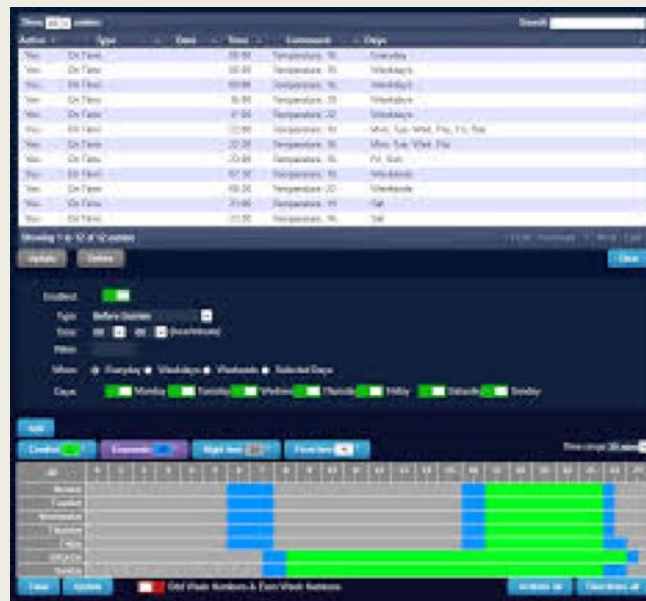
Show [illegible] entries Search:

| Active | Type | Date | Time | Command | Days |
|---|---|---|---|---|---|
| Yes | On Time | | 05:00 | Temperature, 16 | Everyday |
| Yes | On Time | | 06:00 | Temperature, 16 | Weekdays |
| Yes | On Time | | 08:00 | Temperature, 16 | Weekdays |
| Yes | On Time | | 16:00 | Temperature, 20 | Weekdays |
| Yes | On Time | | 17:00 | Temperature, 22 | Weekdays |
| Yes | On Time | | 22:00 | Temperature, 16 | Mon, Tue, Wed, Thu, Fri, Sat |
| Yes | On Time | | 22:30 | Temperature, 16 | Mon, Tue, Wed, Thu |
| Yes | On Time | | 23:00 | Temperature, 16 | Fri, Sun |
| Yes | On Time | | 07:30 | Temperature, 16 | Weekends |
| Yes | On Time | | 09:00 | Temperature, 20 | Weekends |
| Yes | On Time | | 21:00 | Temperature, 16 | Sat |
| Yes | On Time | | 23:30 | Temperature, 16 | Sat |

Showing 1 to 12 of 12 entries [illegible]

Update Delete Clear

Enabled
Type Before Sunrise
Time 00 00 (hour:minute)
Value
When Everyday Weekdays Weekends Selected Days
Days Monday Tuesday Wednesday Thursday Friday Saturday Sunday

Add

Comfort Economic Night time Frost time Time range 30 min

All 0 1 2 3 4 5 6 7 8 9 10 11 12 13 14 15 16 17 18 19 20 21 22 23
Monday
Tuesday
Wednesday
Thursday
Friday
Saturday
Sunday

Clear Update Odd Week Numbers & Even Week Numbers Activate all Clear timers all